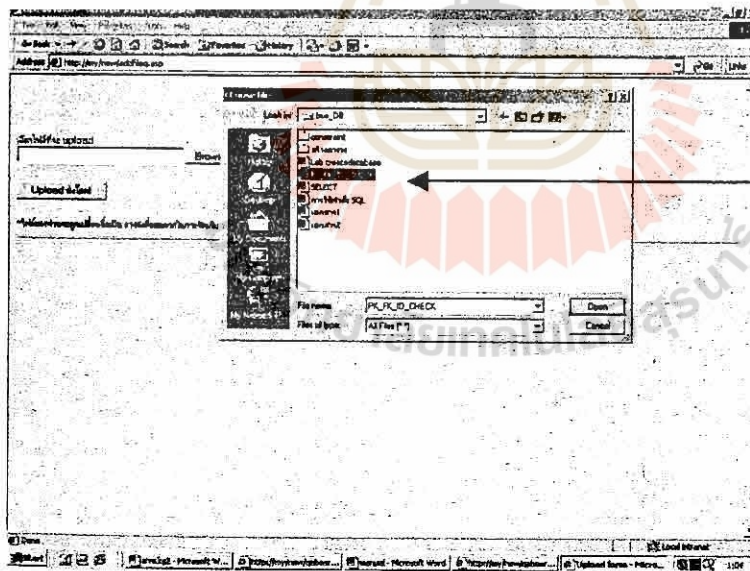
File Edit View Favorites Tools Help

Back Search Favorites History

Address http://my/new/addfiles.asp

Go Links

Choose file

Look in: Lab_DB

อัพโหลดไฟล์ upload

Browse

Upload ไฟล์

Lab createdatabase

SELECT

SQL

History

Desktop

My Documents

My Computer

My Network Places

File name: PK_FK_ID_CHECK

Files of type: All Files (*.*)

Open

Cancel

Done

Local intranet

Start

Microsoft Word

Upload form - Micro...